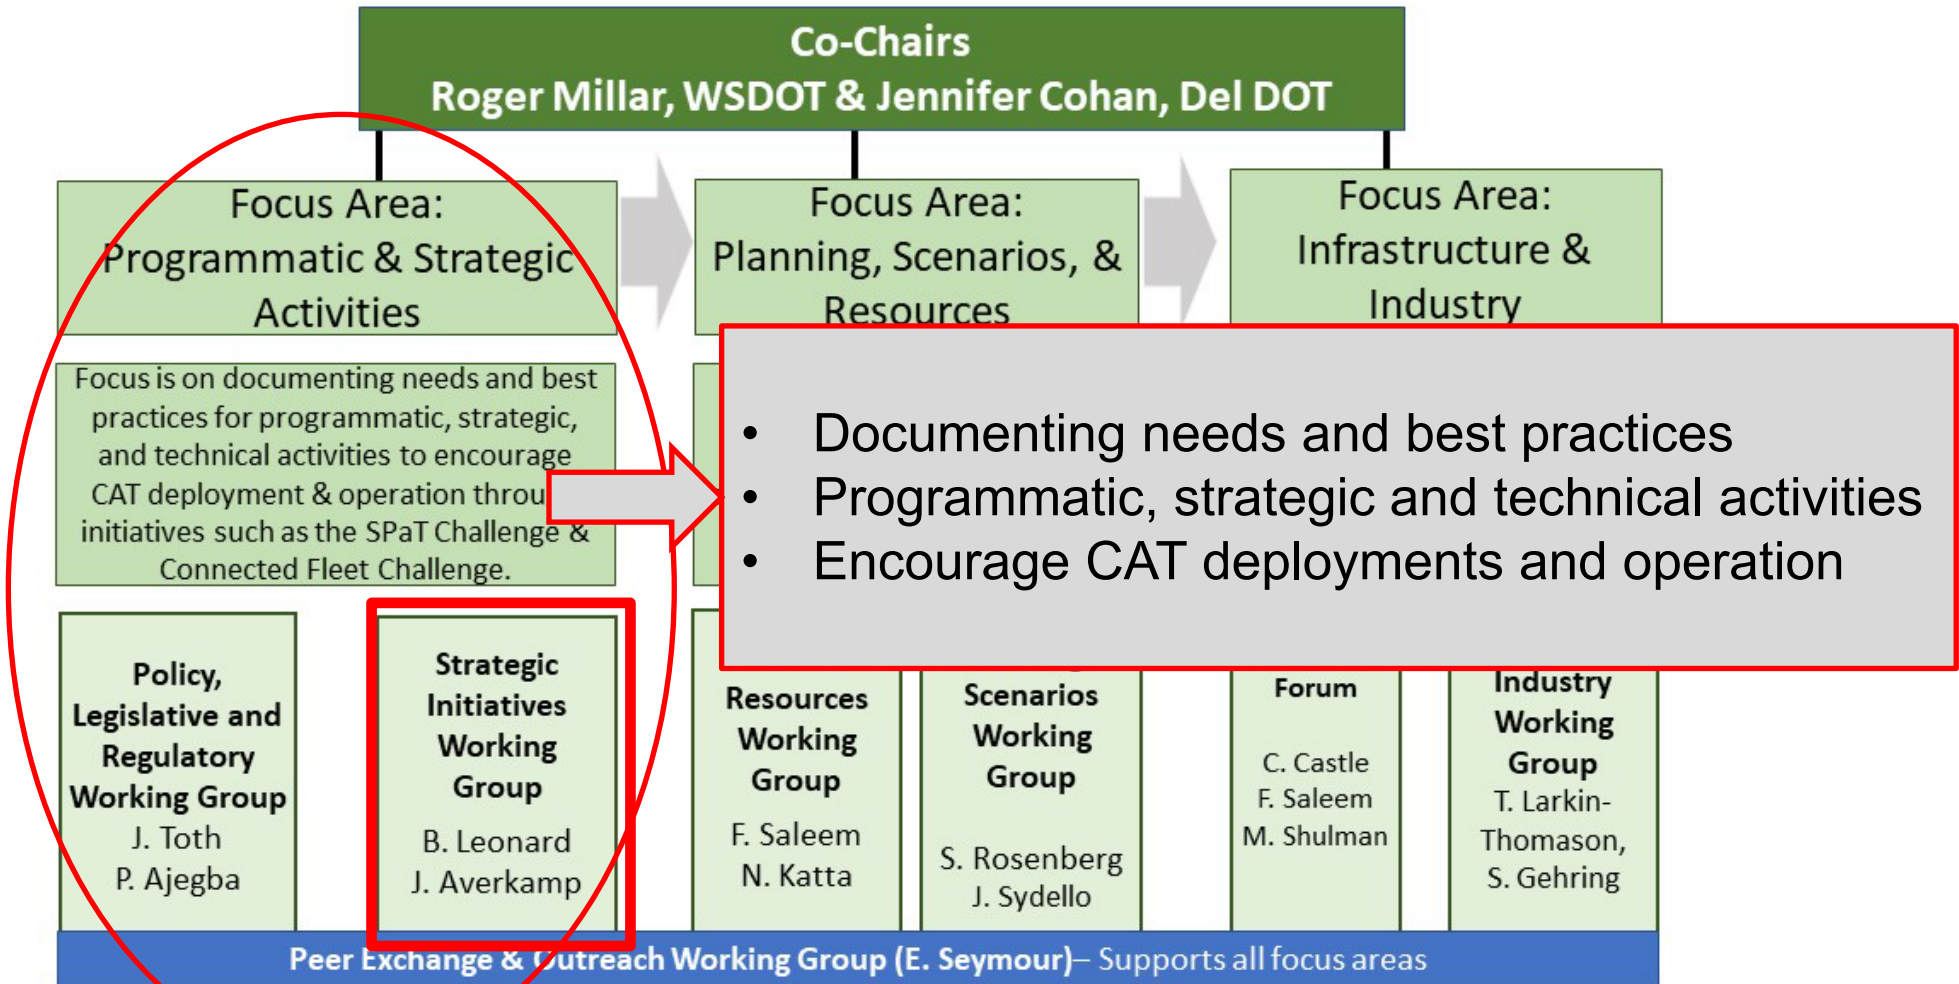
Co-Chairs
Roger Millar, WSDOT & Jennifer Cohan, Del DOT

Focus Area: Programmatic & Strategic Activities

Focus Area: Planning, Scenarios, & Resources

Focus Area: Infrastructure & Industry

Focus is on documenting needs and best practices for programmatic, strategic, and technical activities to encourage CAT deployment & operation throu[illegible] initiatives such as the SPaT Challenge & Connected Fleet Challenge.

- Documenting needs and best practices
- Programmatic, strategic and technical activities
- Encourage CAT deployments and operation

Policy, Legislative and Regulatory Working Group
J. Toth
P. Ajegba

Strategic Initiatives Working Group
B. Leonard
J. Averkamp

Resources Working Group
F. Saleem
N. Katta

Scenarios Working Group
S. Rosenberg
J. Sydello

Forum
C. Castle
F. Saleem
M. Shulman

Industry Working Group
T. Larkin-Thomason,
S. Gehring

Peer Exchange & Outreach Working Group (E. Seymour)– Supports all focus areas